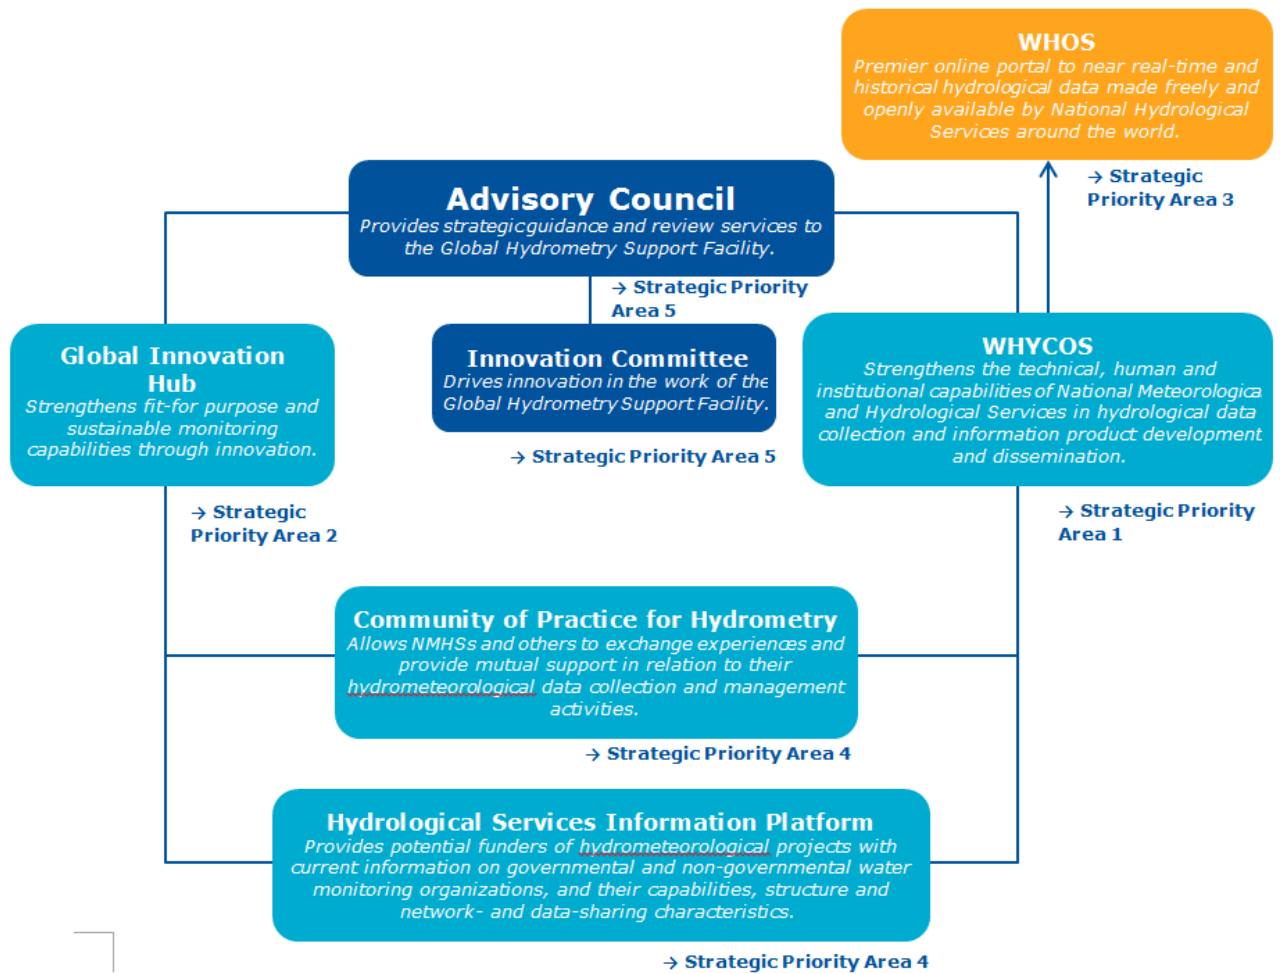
WHOS
Premier online portal to near real-time and historical hydrological data made freely and openly available by National Hydrological Services around the world.

→ Strategic Priority Area 3

Advisory Council
Provides strategic guidance and review services to the Global Hydrometry Support Facility.

→ Strategic Priority Area 5

Global Innovation Hub
Strengthens fit-for purpose and sustainable monitoring capabilities through innovation.

Innovation Committee
Drives innovation in the work of the Global Hydrometry Support Facility.

→ Strategic Priority Area 5

WHYCOS
Strengthens the technical, human and institutional capabilities of National Meteorologica and Hydrological Services in hydrological data collection and information product development and dissemination.

→ Strategic Priority Area 2

→ Strategic Priority Area 1

Community of Practice for Hydrometry
Allows NMHSs and others to exchange experiences and provide mutual support in relation to their hydrometeorological data collection and management activities.

→ Strategic Priority Area 4

Hydrological Services Information Platform
Provides potential funders of hydrometeorological projects with current information on governmental and non-governmental water monitoring organizations, and their capabilities, structure and network- and data-sharing characteristics.

→ Strategic Priority Area 4